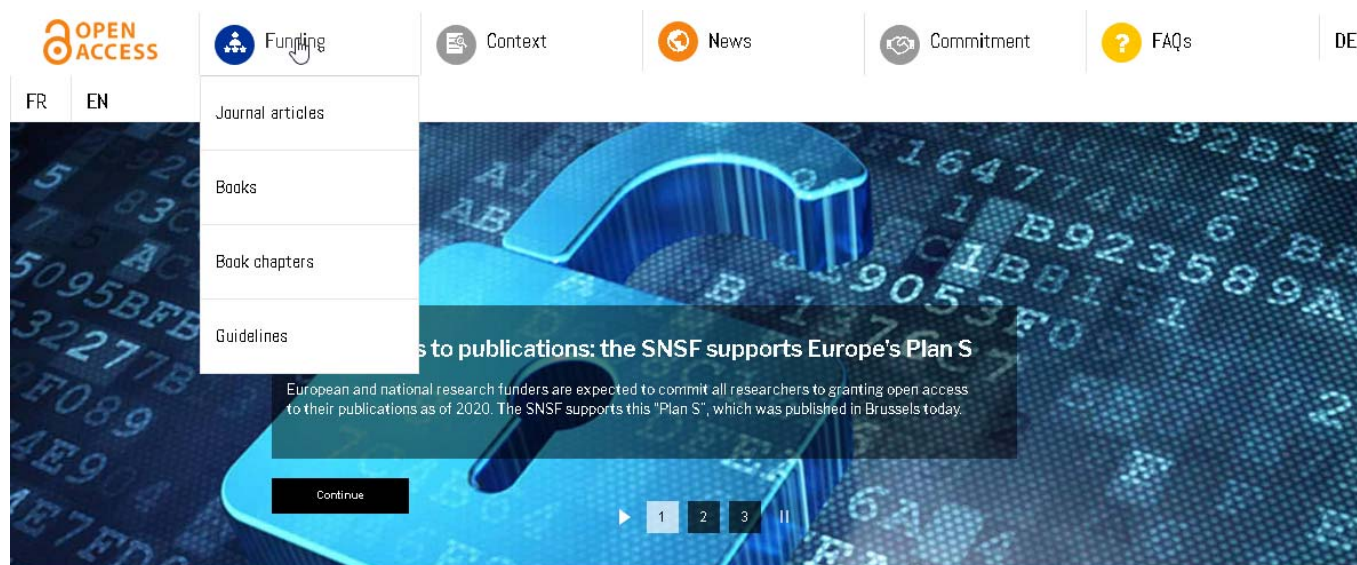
OPEN ACCESS

Funding

Context

News

Commitment

FAQs

DE

FR

EN

Journal articles

Books

Book chapters

Guidelines

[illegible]s to publications: the SNSF supports Europe's Plan S

European and national research funders are expected to commit all researchers to granting open access to their publications as of 2020. The SNSF supports this "Plan S", which was published in Brussels today.

Continue

1 2 3